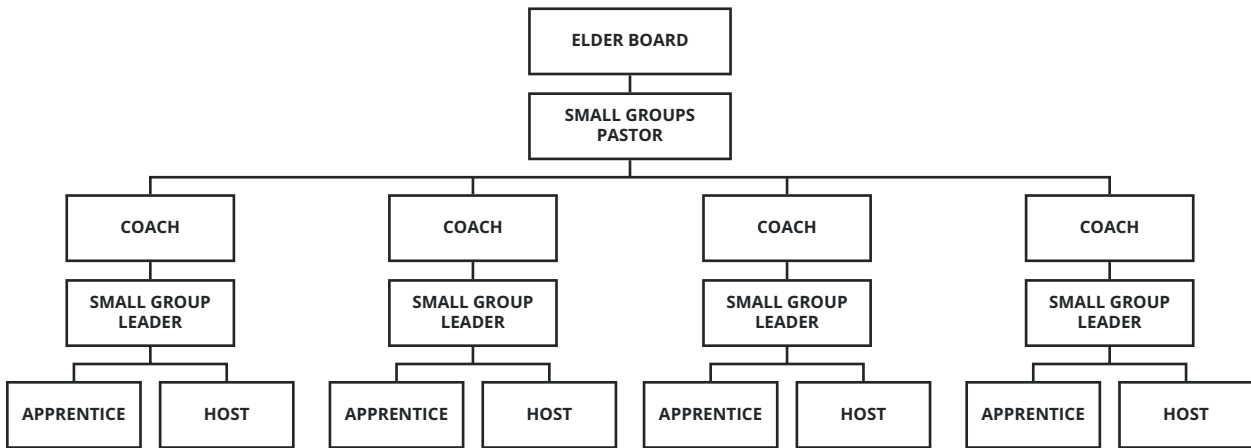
ELDER BOARD

SMALL GROUPS PASTOR

COACH

SMALL GROUP LEADER

APPRENTICE

HOST

COACH

SMALL GROUP LEADER

APPRENTICE

HOST

COACH

SMALL GROUP LEADER

APPRENTICE

HOST

COACH

SMALL GROUP LEADER

APPRENTICE

HOST